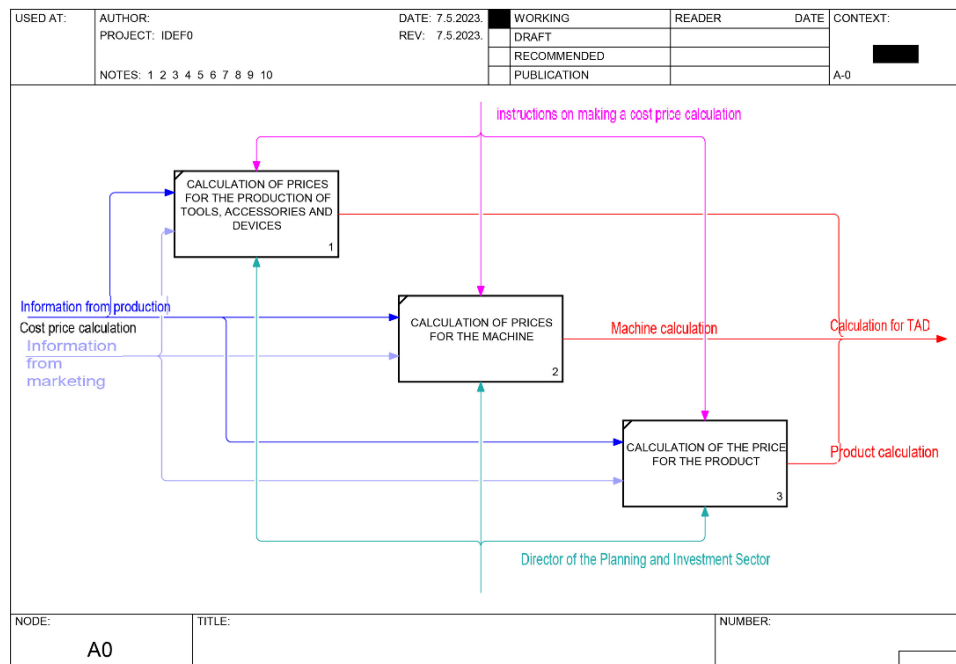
| USED AT: | AUTHOR: PROJECT: IDEF0 NOTES: 1 2 3 4 5 6 7 8 9 10 | DATE: 7.5.2023. REV: 7.5.2023. | | WORKING | READER | DATE | CONTEXT: |
|---|---|---|---|---|---|---|---|
| | | | | DRAFT | | | |
| | | | | RECOMMENDED | | | |
| | | | | PUBLICATION | | | A-0 |

instructions on making a cost price calculation

CALCULATION OF PRICES FOR THE PRODUCTION OF TOOLS, ACCESSORIES AND DEVICES
1

Information from production
Cost price calculation
Information from marketing

CALCULATION OF PRICES FOR THE MACHINE
2

Machine calculation

Calculation for TAD

CALCULATION OF THE PRICE FOR THE PRODUCT
3

Product calculation

Director of the Planning and Investment Sector

| NODE: A0 | TITLE: | NUMBER: |
|---|---|---|